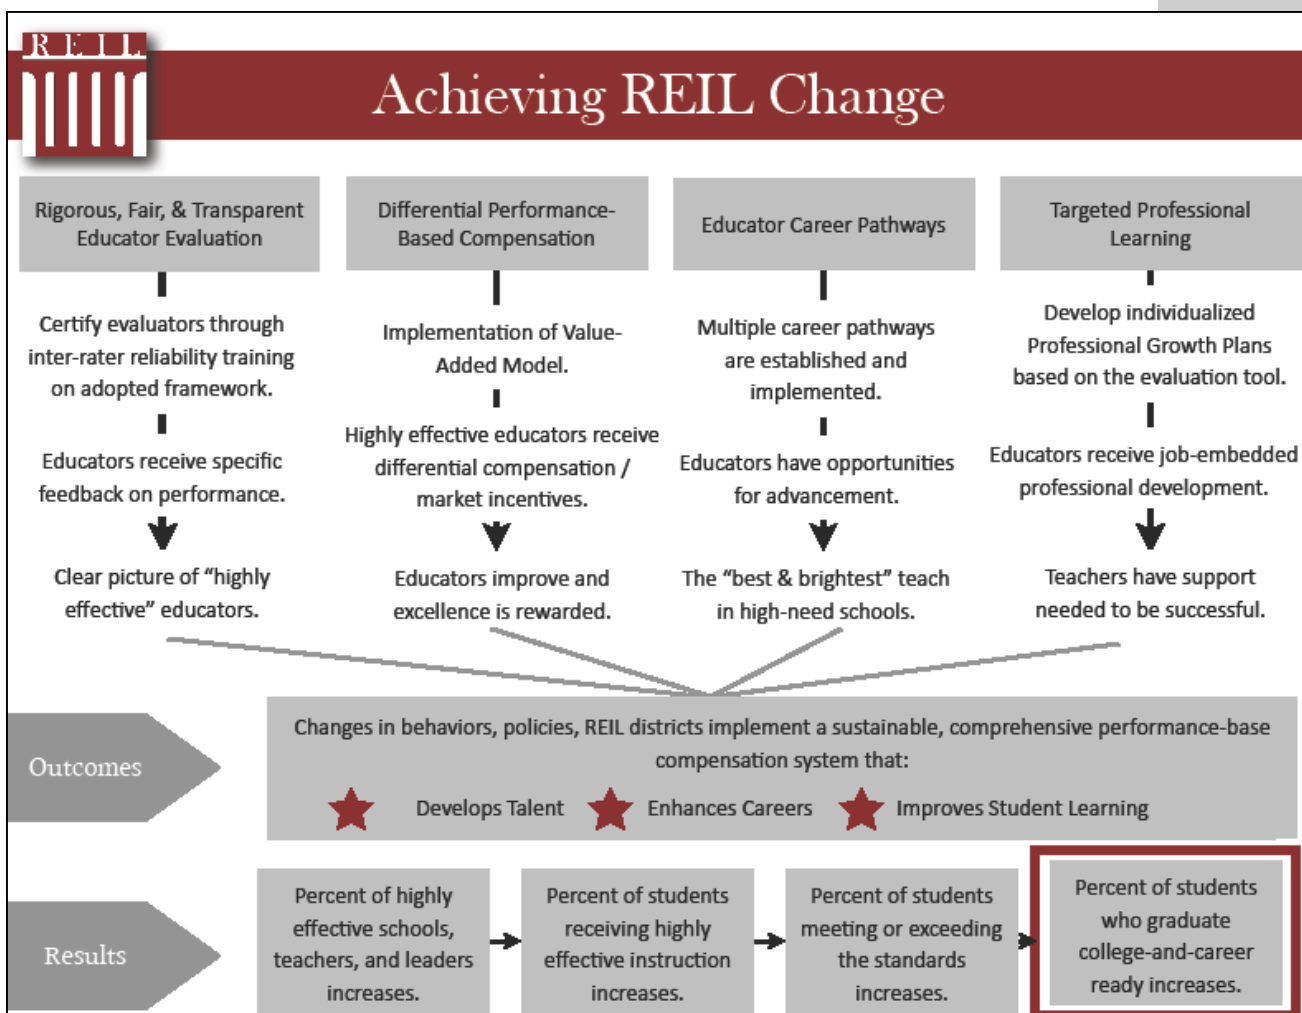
REIL

Achieving REIL Change

Rigorous, Fair, & Transparent Educator Evaluation

Certify evaluators through inter-rater reliability training on adopted framework.

Educators receive specific feedback on performance.

Clear picture of "highly effective" educators.

Differential Performance-Based Compensation

Implementation of Value-Added Model.

Highly effective educators receive differential compensation / market incentives.

Educators improve and excellence is rewarded.

Educator Career Pathways

Multiple career pathways are established and implemented.

Educators have opportunities for advancement.

The "best & brightest" teach in high-need schools.

Targeted Professional Learning

Develop individualized Professional Growth Plans based on the evaluation tool.

Educators receive job-embedded professional development.

Teachers have support needed to be successful.

Outcomes

Changes in behaviors, policies, REIL districts implement a sustainable, comprehensive performance-base compensation system that:

Develops Talent

Enhances Careers

Improves Student Learning

Results

Percent of highly effective schools, teachers, and leaders increases.

Percent of students receiving highly effective instruction increases.

Percent of students meeting or exceeding the standards increases.

Percent of students who graduate college-and-career ready increases.